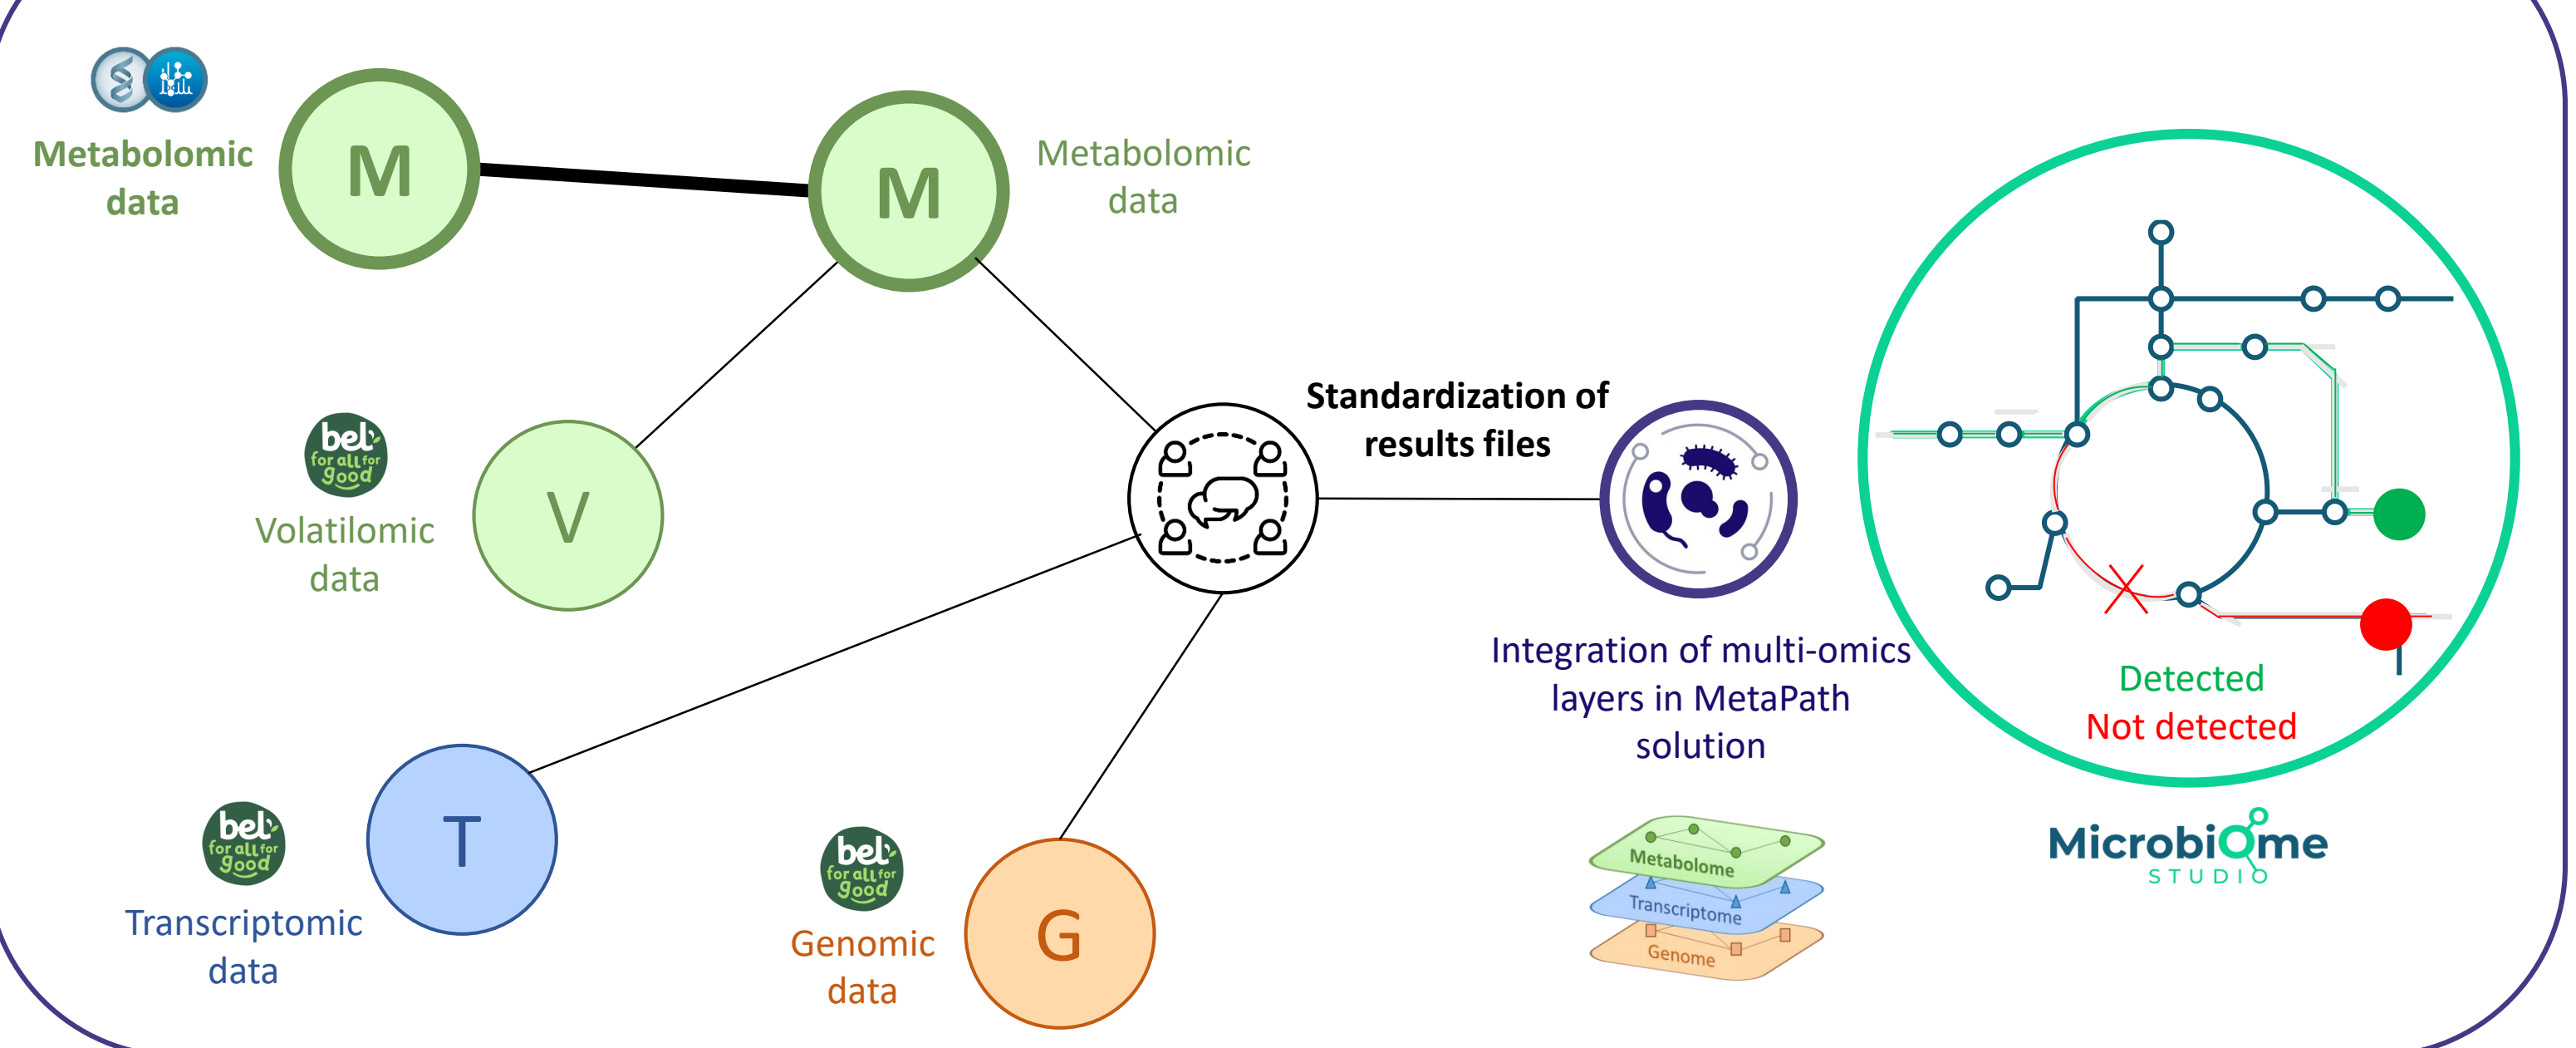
Metabolomic data

M

M

Metabolomic data

bel for all for good

Volatilomic data

V

Standardization of results files

Integration of multi-omics layers in MetaPath solution

Detected
Not detected

bel for all for good

Transcriptomic data

T

bel for all for good

Genomic data

G

Metabolome
Transcriptome
Genome

MicrobiOme STUDIO